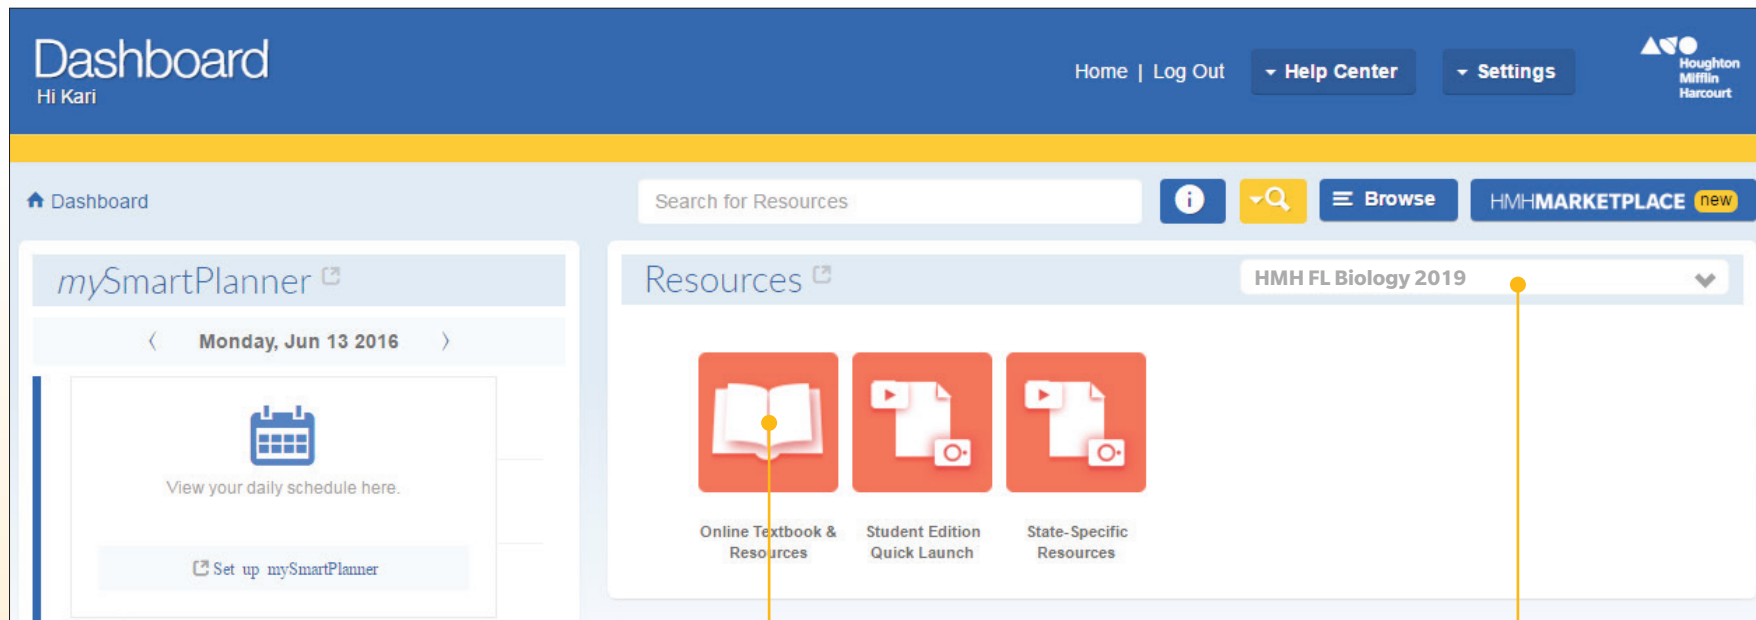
Dashboard
Hi Kari

Home | Log Out
Help Center
Settings

Houghton Mifflin Harcourt

Dashboard

Search for Resources

Browse

HMHMARKETPLACE new

mySmartPlanner

〈 Monday, Jun 13 2016 〉

View your daily schedule here.

Set up mySmartPlanner

Resources

HMH FL Biology 2019

Online Textbook & Resources

Student Edition Quick Launch

State-Specific Resources